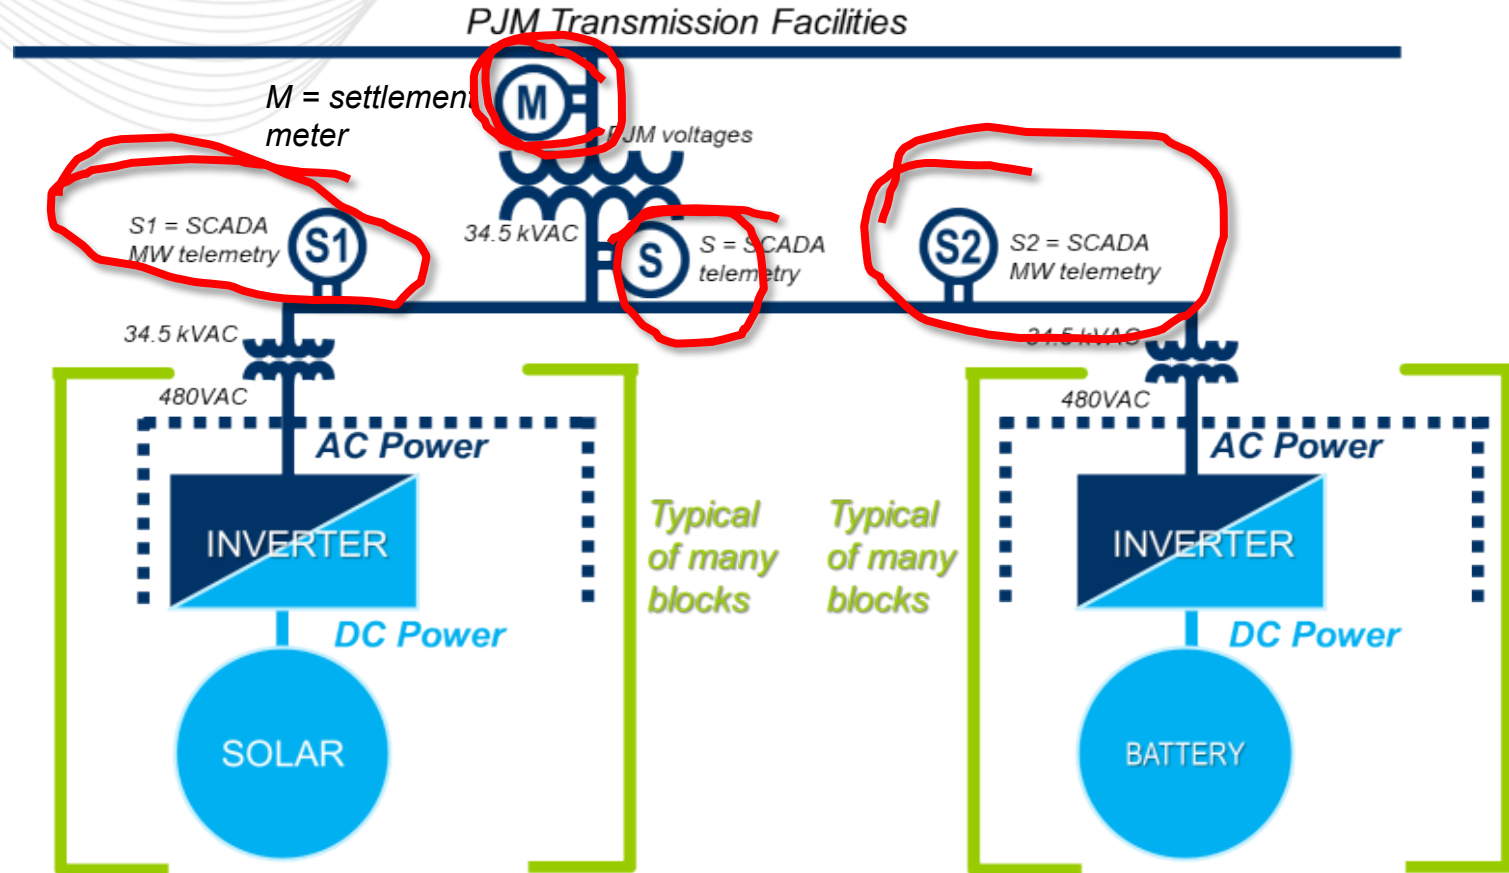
PJM Transmission Facilities

M = settlement meter

M

PJM voltages

34.5 kVAC

S1 = SCADA MW telemetry

S1

S

S = SCADA telemetry

S2

S2 = SCADA MW telemetry

34.5 kVAC

34.5 kVAC

480VAC

480VAC

AC Power

INVERTER

DC Power

SOLAR

Typical of many blocks

Typical of many blocks

AC Power

INVERTER

DC Power

BATTERY